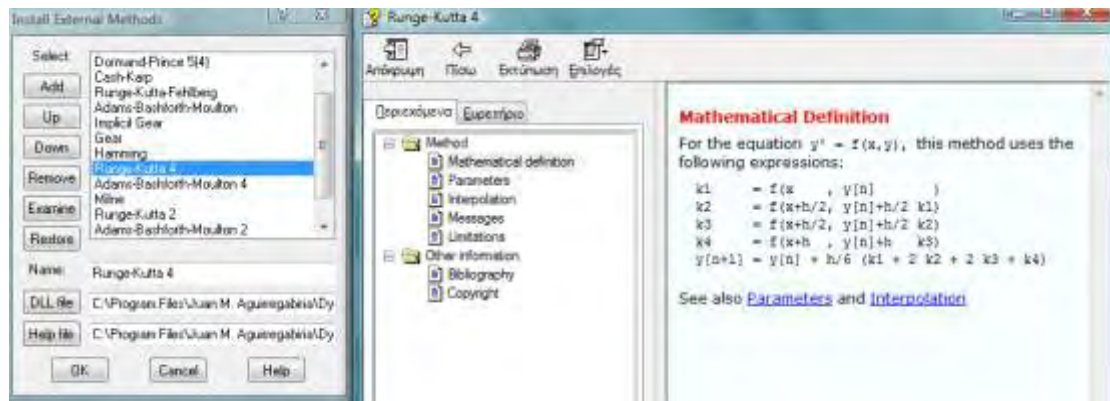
Install External Methods

Select
Add
Up
Down
Remove
Examine
Restore

Dormand-Prince 5(4)
Cash-Karp
Runge-Kutta-Fehlberg
Adams-Bashforth-Moulton
Implicit Gear
Gear
Hamming
Runge-Kutta 4
Adams-Bashforth-Moulton 4
Milne
Runge-Kutta 2
Adams-Bashforth-Moulton 2

Name: Runge-Kutta 4
DLL file C:\Program Files\Juan M. Aguirregabiria\Dy
Help file C:\Program Files\Juan M. Aguirregabiria\Dy

OK Cancel Help

Runge-Kutta 4

Απόκρυψη Πίσω Εκτύπωση Επιλογές

Περιεχόμενα Ευρετήριο

Method
Mathematical definition
Parameters
Interpolation
Messages
Limitations
Other information
Bibliography
Copyright

Mathematical Definition

For the equation y' = f(x,y), this method uses the following expressions:

k1 = f(x , y[n] )
k2 = f(x+h/2, y[n]+h/2 k1)
k3 = f(x+h/2, y[n]+h/2 k2)
k4 = f(x+h , y[n]+h k3)
y[n+1] = y[n] + h/6 (k1 + 2 k2 + 2 k3 + k4)

See also Parameters and Interpolation